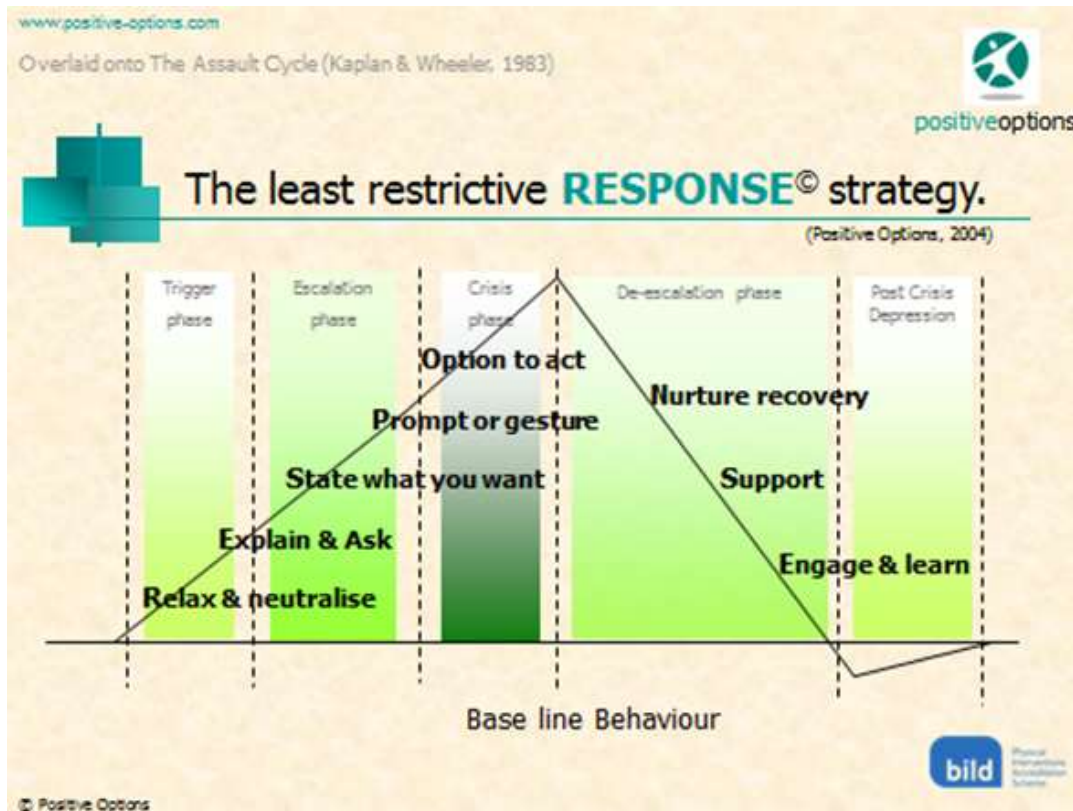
www.positive-options.com

Overlaid onto The Assault Cycle (Kaplan & Wheeler, 1983)

positiveoptions

The least restrictive RESPONSE© strategy.

(Positive Options, 2004)

Trigger phase

Escalation phase

Crisis phase

De-escalation phase

Post Crisis Depression

Option to act

Prompt or gesture

State what you want

Explain & Ask

Relax & neutralise

Nurture recovery

Support

Engage & learn

Base line Behaviour

bild

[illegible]

© Positive Options